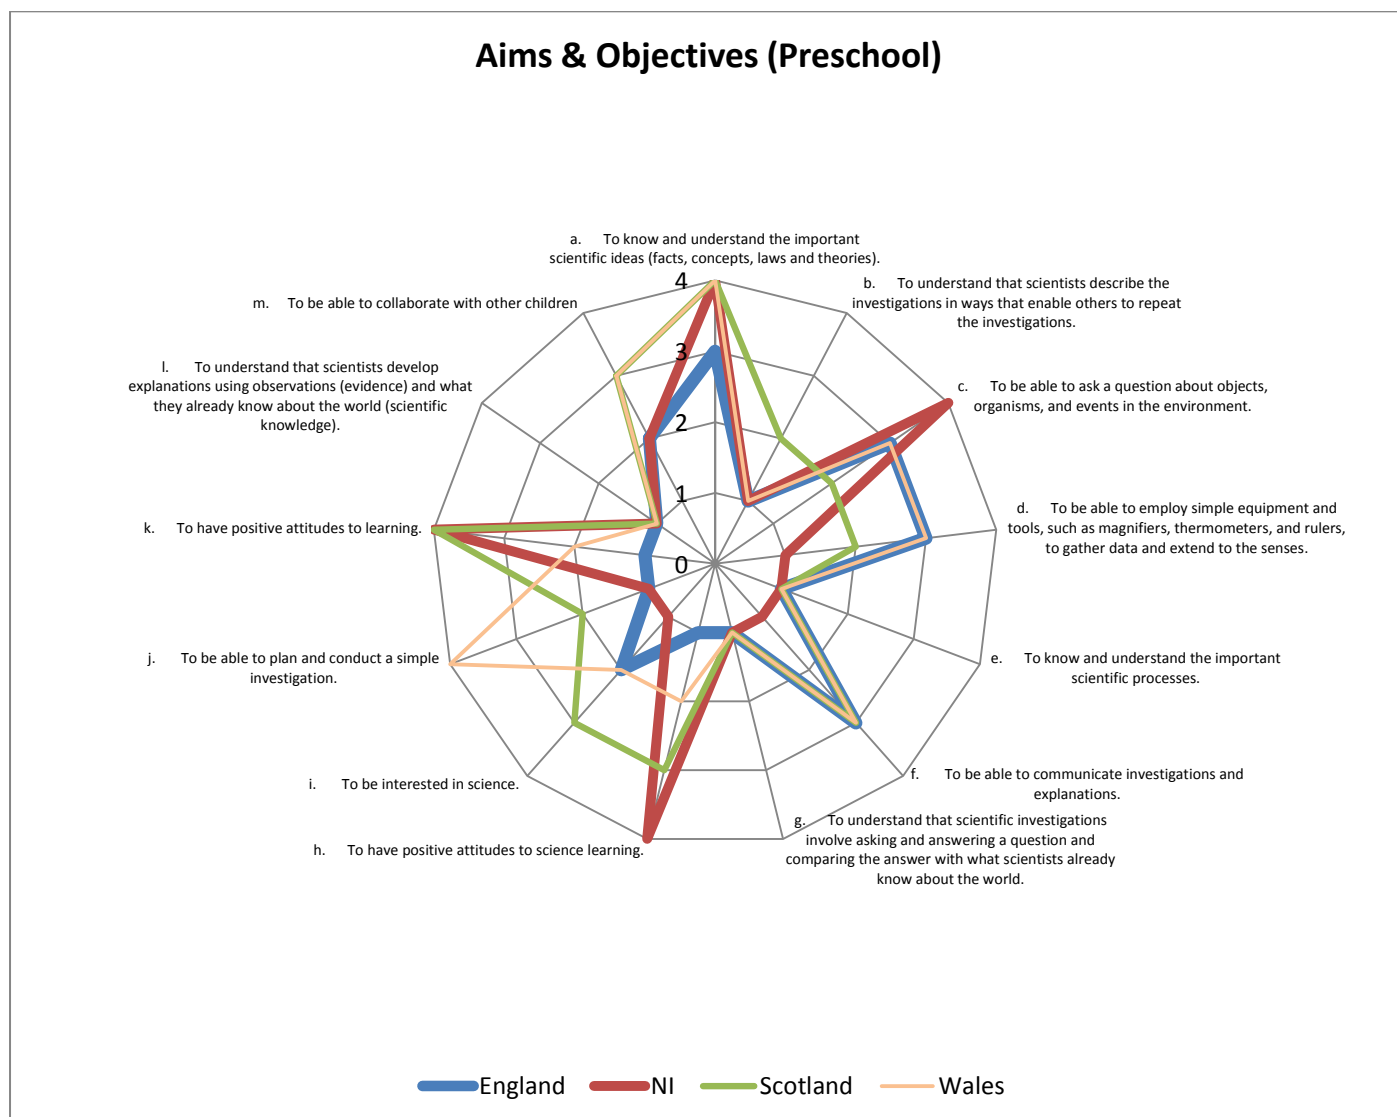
Aims & Objectives (Preschool)

a. To know and understand the important scientific ideas (facts, concepts, laws and theories).

b. To understand that scientists describe the investigations in ways that enable others to repeat the investigations.

c. To be able to ask a question about objects, organisms, and events in the environment.

d. To be able to employ simple equipment and tools, such as magnifiers, thermometers, and rulers, to gather data and extend to the senses.

e. To know and understand the important scientific processes.

f. To be able to communicate investigations and explanations.

g. To understand that scientific investigations involve asking and answering a question and comparing the answer with what scientists already know about the world.

h. To have positive attitudes to science learning.

i. To be interested in science.

j. To be able to plan and conduct a simple investigation.

k. To have positive attitudes to learning.

l. To understand that scientists develop explanations using observations (evidence) and what they already know about the world (scientific knowledge).

m. To be able to collaborate with other children

4
3
2
1
0

England NI Scotland Wales